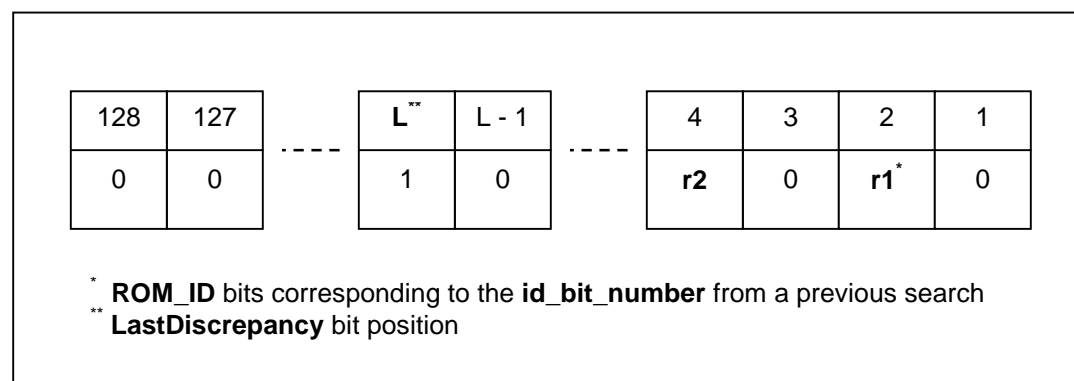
| 128 | 127 |
|---|---|
| 0 | 0 |

- - - -

| L$^{**}$ | L - 1 |
|---|---|
| 1 | 0 |

- - - -

| 4 | 3 | 2 | 1 |
|---|---|---|---|
| r2 | 0 | r1$^{*}$ | 0 |

$^{*}$ ROM_ID bits corresponding to the id_bit_number from a previous search
$^{**}$ LastDiscrepancy bit position